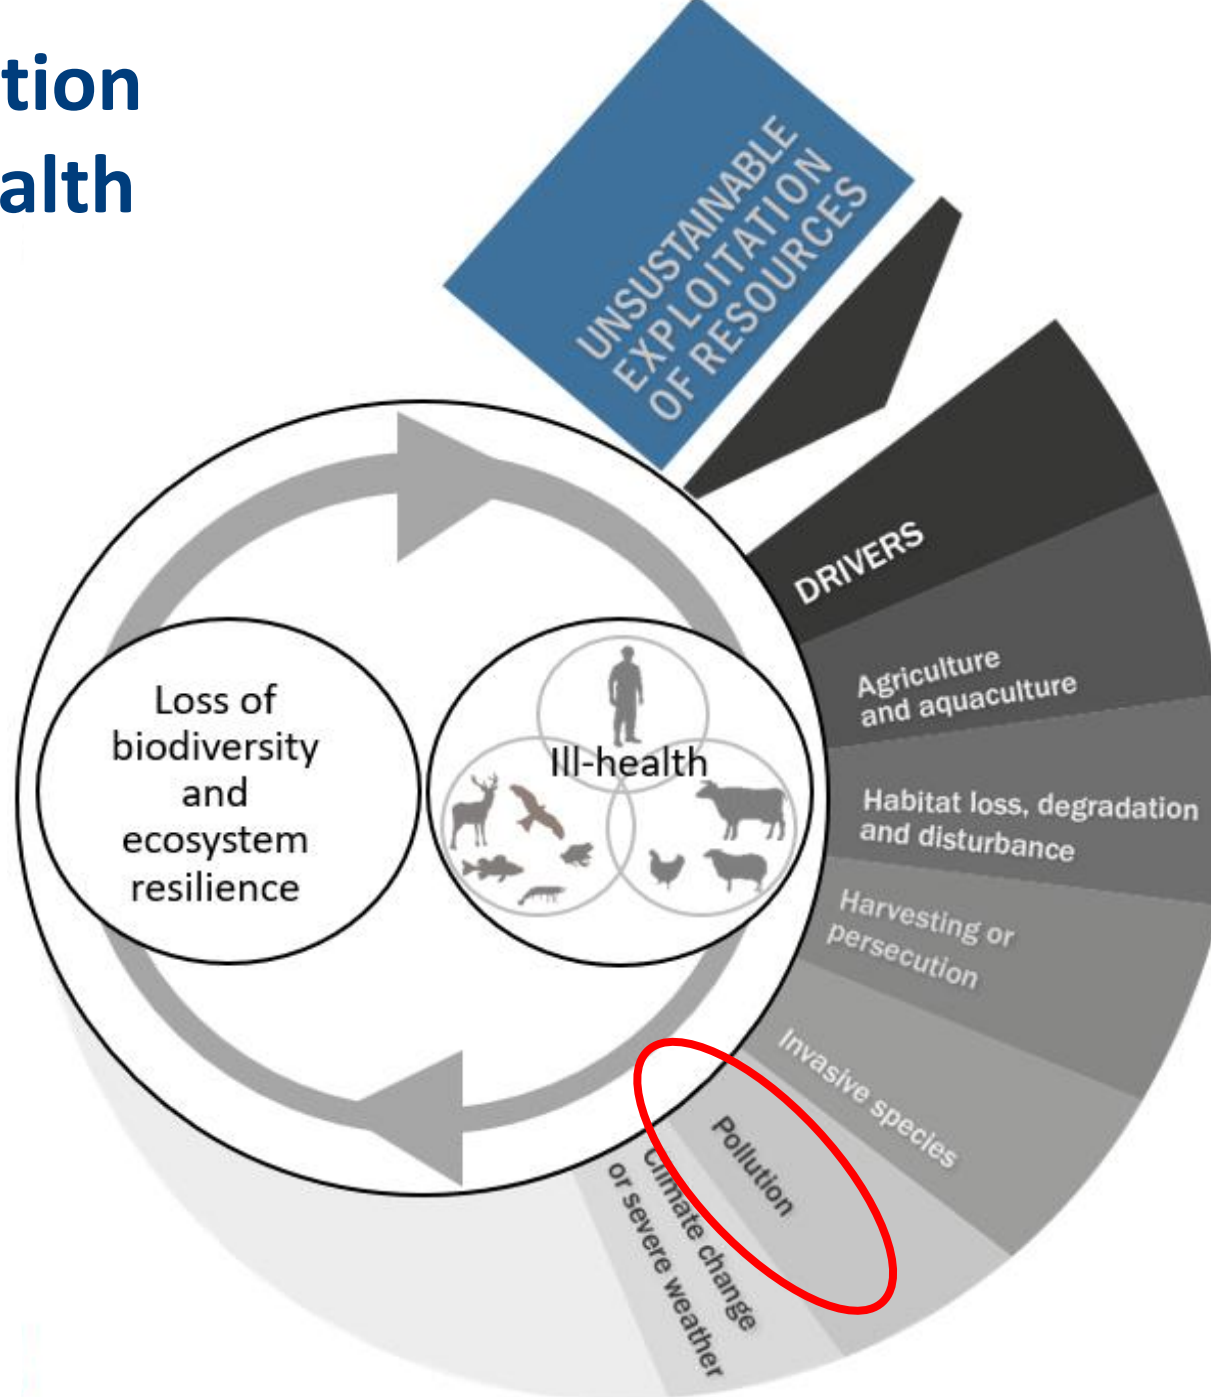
tion
alth

UNSUSTAINABLE EXPLOITATION OF RESOURCES

DRIVERS

Agriculture and aquaculture

Habitat loss, degradation and disturbance

Harvesting or persecution

Invasive species

Pollution

Climate change or severe weather

Loss of biodiversity and ecosystem resilience

Ill-health